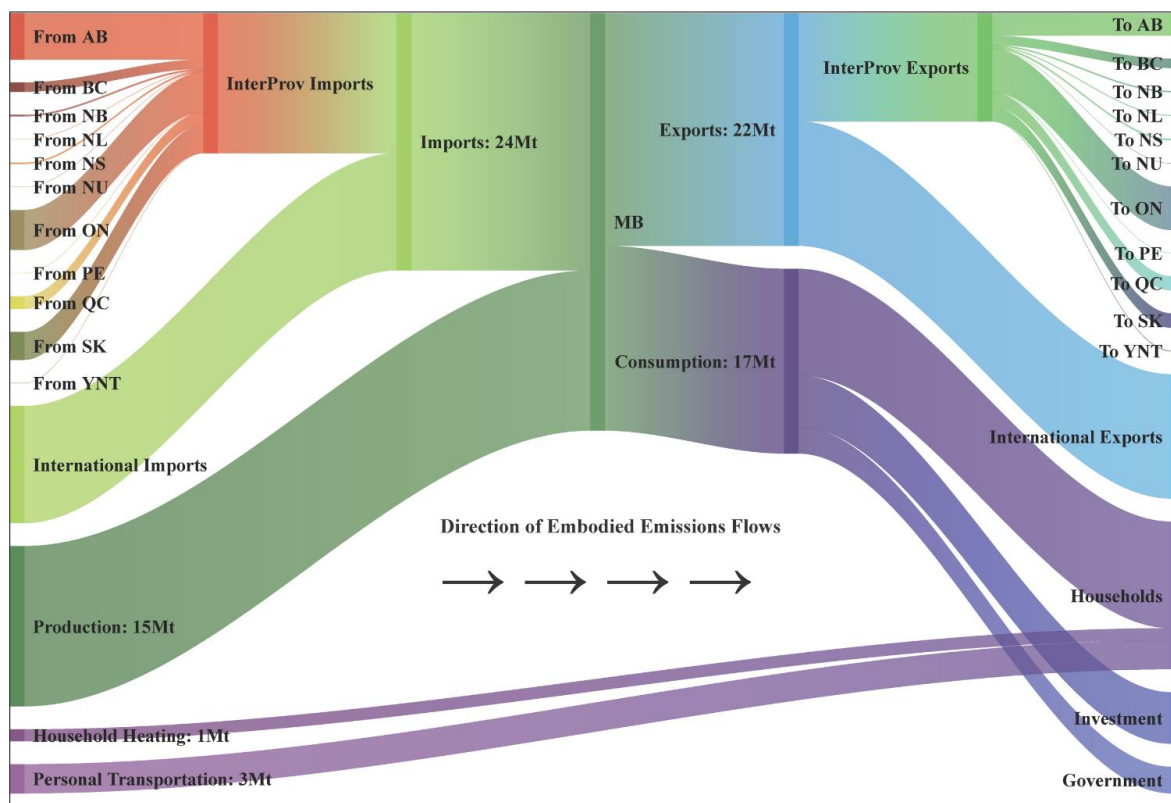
From AB
From BC
From NB
From NL
From NS
From NU
From ON
From PE
From QC
From SK
From YNT
International Imports
Production: 15Mt
Household Heating: 1Mt
Personal Transportation: 3Mt
InterProv Imports
Imports: 24Mt
MB
Exports: 22Mt
Consumption: 17Mt
InterProv Exports
To AB
To BC
To NB
To NL
To NS
To NU
To ON
To PE
To QC
To SK
To YNT
International Exports
Households
Investment
Government
Direction of Embodied Emissions Flows